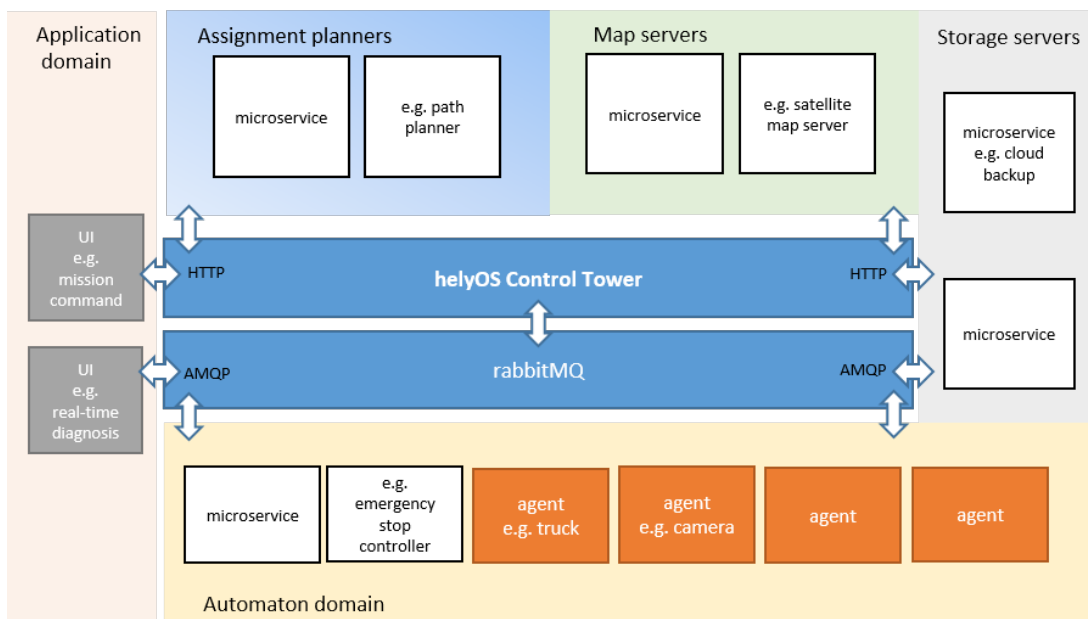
Application domain

Assignment planners

microservice

e.g. path planner

Map servers

microservice

e.g. satellite map server

Storage servers

microservice e.g. cloud backup

UI e.g. mission command

HTTP

helyOS Control Tower

HTTP

microservice

UI e.g. real-time diagnosis

AMQP

rabbitMQ

AMQP

microservice

e.g. emergency stop controller

agent e.g. truck

agent e.g. camera

agent

agent

Automaton domain